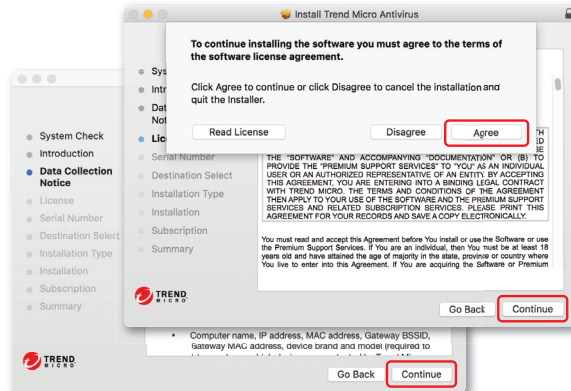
Install Trend Micro Antivirus

To continue installing the software you must agree to the terms of the software license agreement.

Click Agree to continue or click Disagree to cancel the installation and quit the Installer.

Read License

Disagree

Agree

System Check
Introduction
Data Collection Notice
License
Serial Number
Destination Select
Installation Type
Installation
Subscription
Summary

Syst
Intr
Data
Noti
Lice
Serial Number
Destination Select
Installation Type
Installation
Subscription
Summary

TH
SE
THE "SOFTWARE" AND ACCOMPANYING "DOCUMENTATION" OR (B) TO PROVIDE THE "PREMIUM SUPPORT SERVICES" TO "YOU" AS AN INDIVIDUAL USER OR AN AUTHORIZED REPRESENTATIVE OF AN ENTITY. BY ACCEPTING THIS AGREEMENT, YOU ARE ENTERING INTO A BINDING LEGAL CONTRACT WITH TREND MICRO. THE TERMS AND CONDITIONS OF THE AGREEMENT THEN APPLY TO YOUR USE OF THE SOFTWARE AND THE PREMIUM SUPPORT SERVICES AND RELATED SUBSCRIPTION SERVICES. PLEASE PRINT THIS AGREEMENT FOR YOUR RECORDS AND SAVE A COPY ELECTRONICALLY.

You must read and accept this Agreement before You install or use the Software or use the Premium Support Services. If You are an individual, then You must be at least 18 years old and have attained the age of majority in the state, province or country where You live to enter into this Agreement. If You are acquiring the Software or Premium

TREND MICRO

Go Back

Continue

• Computer name, IP address, MAC address, Gateway BSSID, Gateway MAC address, device brand and model (required to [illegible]

TREND MICRO

Go Back

Continue